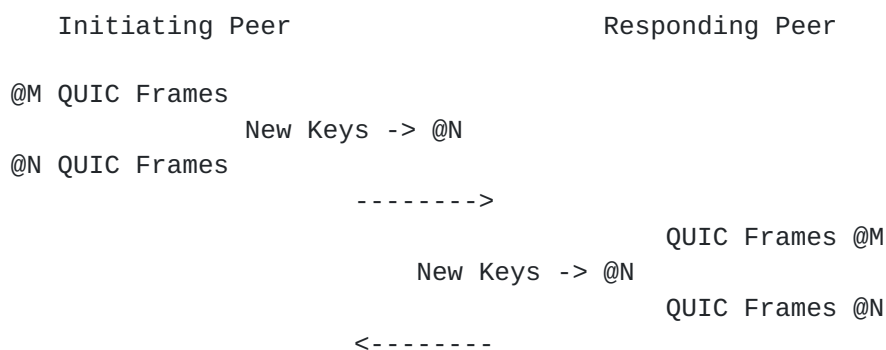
Initiating Peer                    Responding Peer

@M QUIC Frames
               New Keys -> @N
@N QUIC Frames
                      -------->
                                       QUIC Frames @M
                          New Keys -> @N
                                       QUIC Frames @N
                      <--------